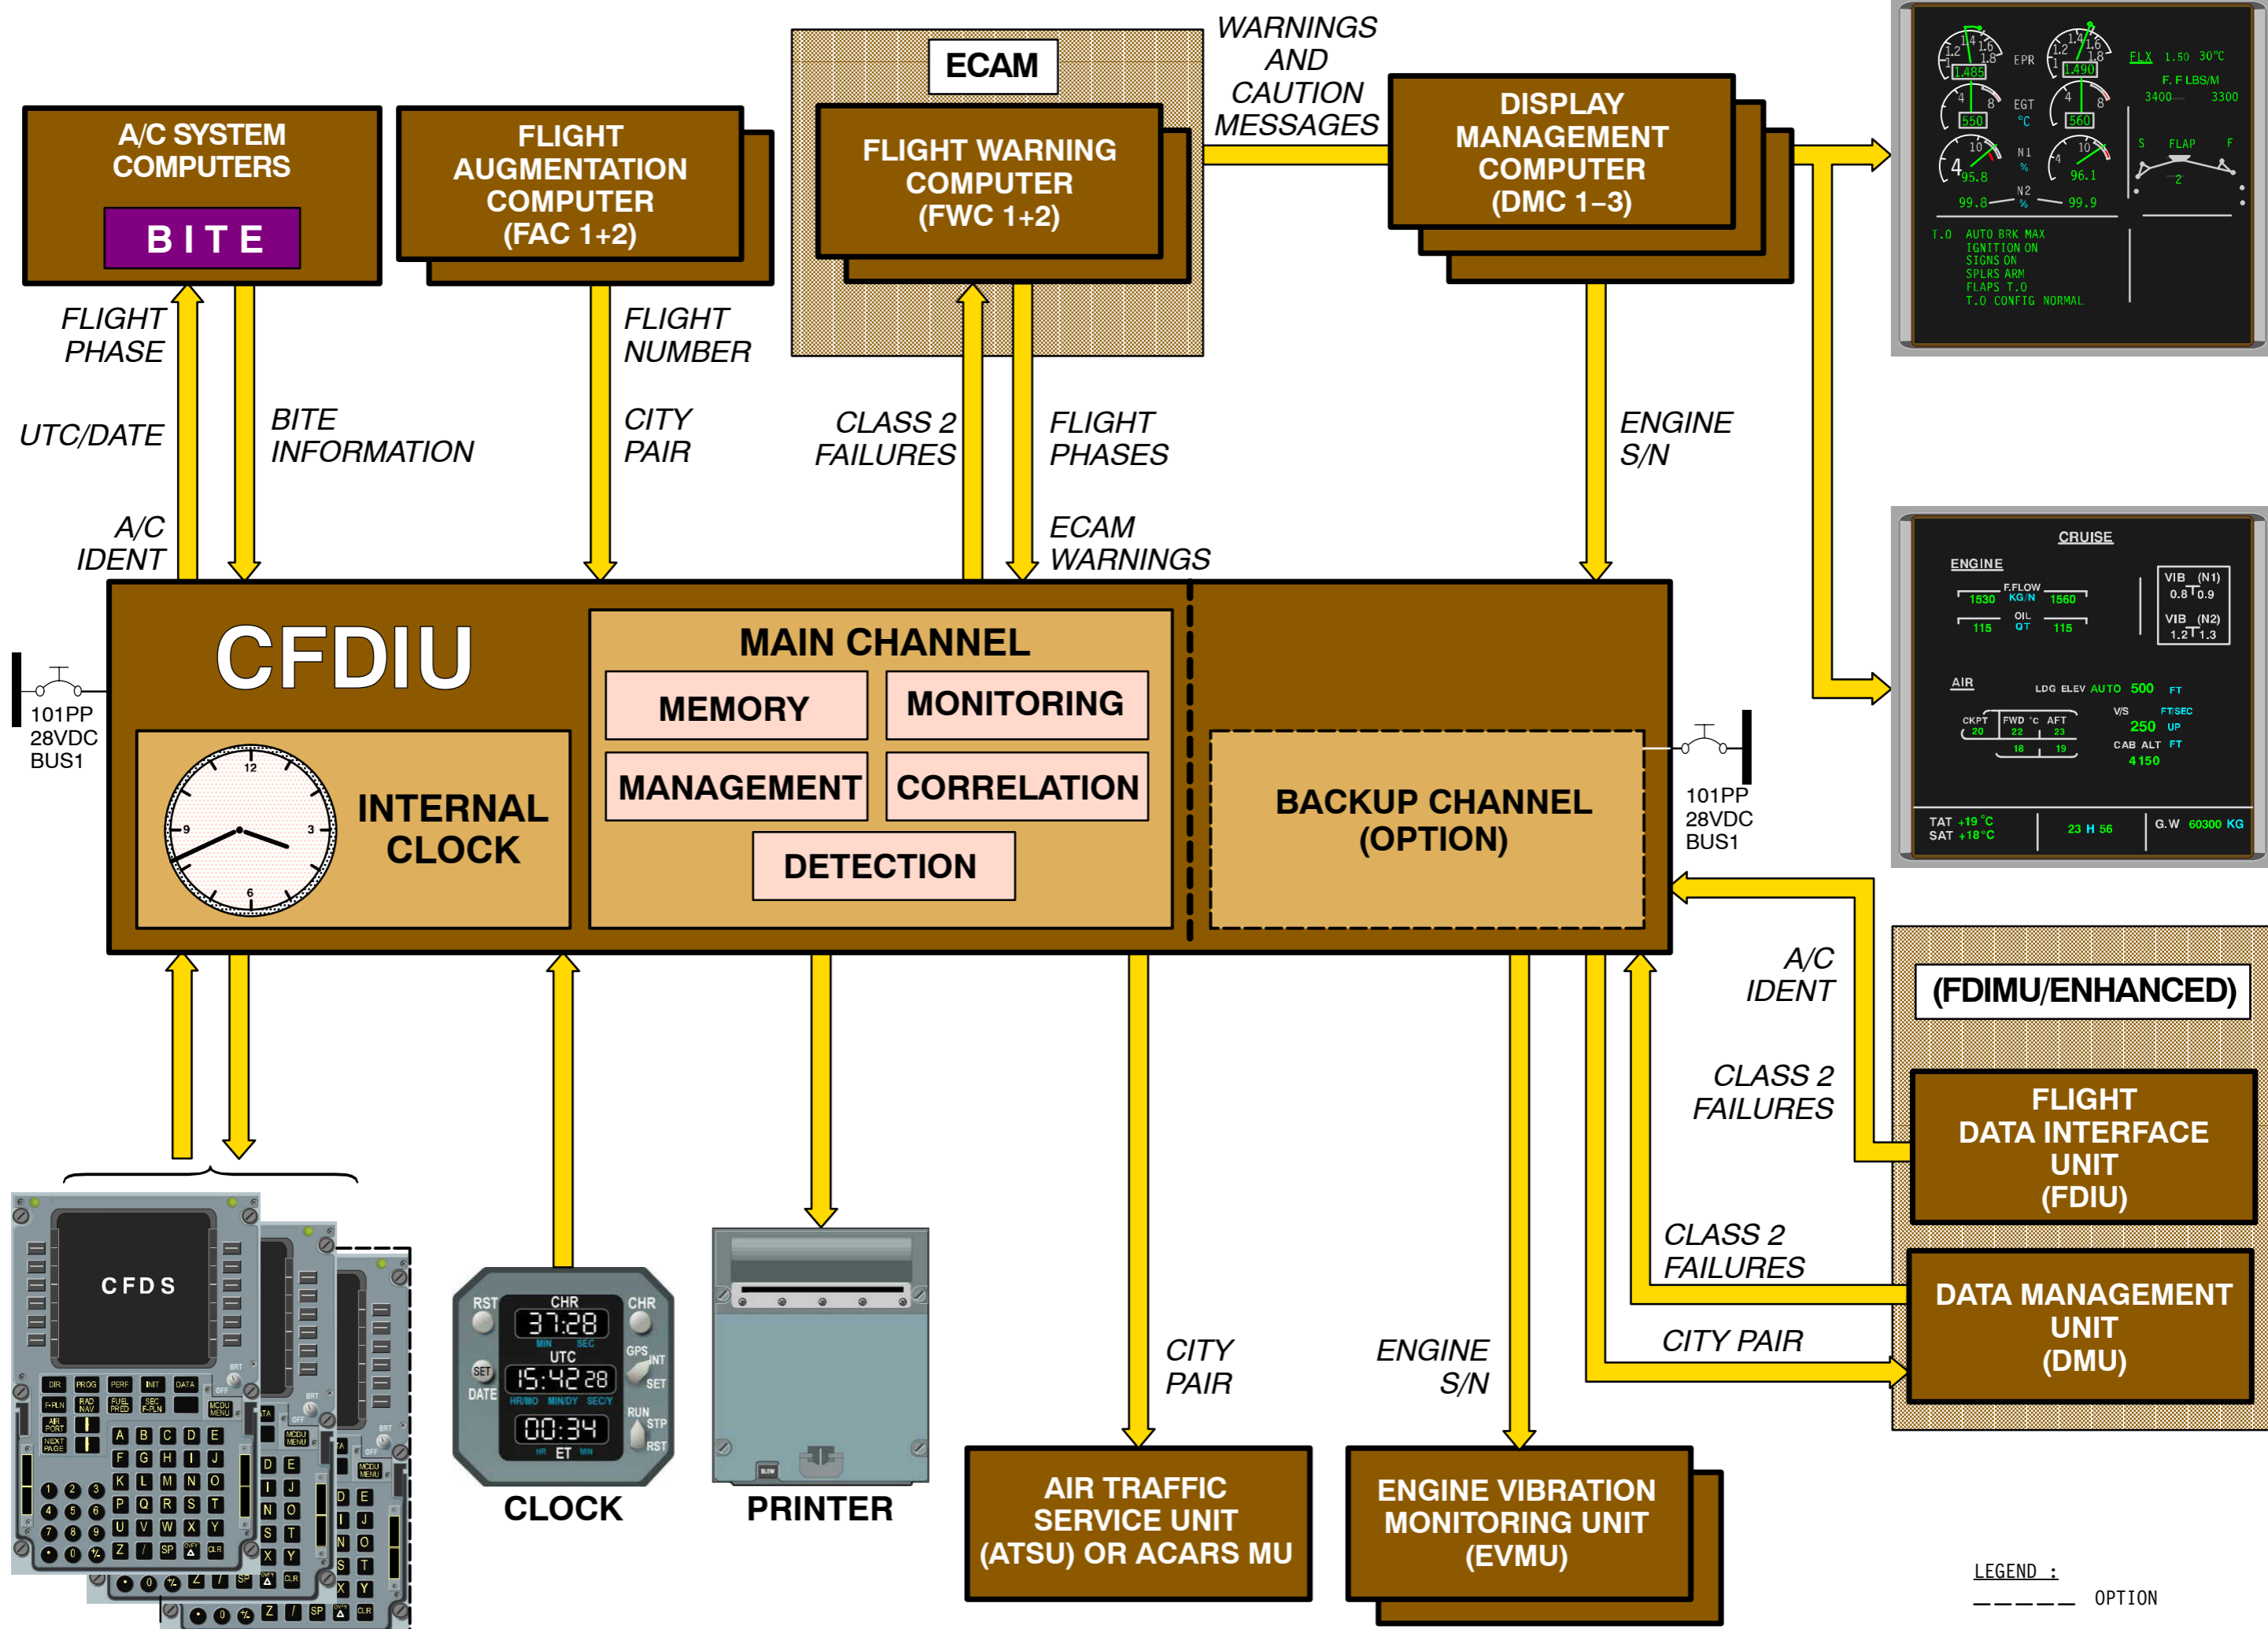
A/C SYSTEM COMPUTERS

BITE

FLIGHT AUGMENTATION COMPUTER (FAC 1+2)

ECAM

FLIGHT WARNING COMPUTER (FWC 1+2)

WARNINGS AND CAUTION MESSAGES

DISPLAY MANAGEMENT COMPUTER (DMC 1–3)

FLIGHT PHASE

UTC/DATE

A/C IDENT

BITE INFORMATION

FLIGHT NUMBER

CITY PAIR

CLASS 2 FAILURES

FLIGHT PHASES

ECAM WARNINGS

ENGINE S/N

CFDIU

INTERNAL CLOCK

MAIN CHANNEL

MEMORY

MONITORING

MANAGEMENT

CORRELATION

DETECTION

BACKUP CHANNEL (OPTION)

101PP 28VDC BUS1

101PP 28VDC BUS1

A/C IDENT

CLASS 2 FAILURES

CLASS 2 FAILURES

CITY PAIR

(FDIMU/ENHANCED)

FLIGHT DATA INTERFACE UNIT (FDIU)

DATA MANAGEMENT UNIT (DMU)

CFDS

CHR
RST
37:28
MIN SEC
UTC
SET
DATE
15:42 28
HR/MO MIN/DY SEC/Y
00:34
HR ET MIN
CHR
GPS
INT
SET
RUN
STP
RST

CLOCK

PRINTER

CITY PAIR

ENGINE S/N

AIR TRAFFIC SERVICE UNIT (ATSU) OR ACARS MU

ENGINE VIBRATION MONITORING UNIT (EVMU)

EPR
1.485
1.490
FLX 1.50 30°C
F. F LBS/M
3400 3300
EGT °C
550
560
N1 %
95.8
96.1
N2 %
99.8
99.9
S FLAP F
T.O AUTO BRK MAX
IGNITION ON
SIGNS ON
SPLRS ARM
FLAPS T.O
T.O CONFIG NORMAL

CRUISE
ENGINE
F.FLOW KG/N
1530 1560
OIL QT
115 115
VIB (N1) 0.8 0.9
VIB (N2) 1.2 1.3
AIR
LDG ELEV AUTO 500 FT
CKPT 20
FWD °C AFT
22 23
18 19
V/S FT/SEC
250 UP
CAB ALT FT
4150
TAT +19 °C
SAT +18°C
23 H 56
G.W 60300 KG

LEGEND :
OPTION